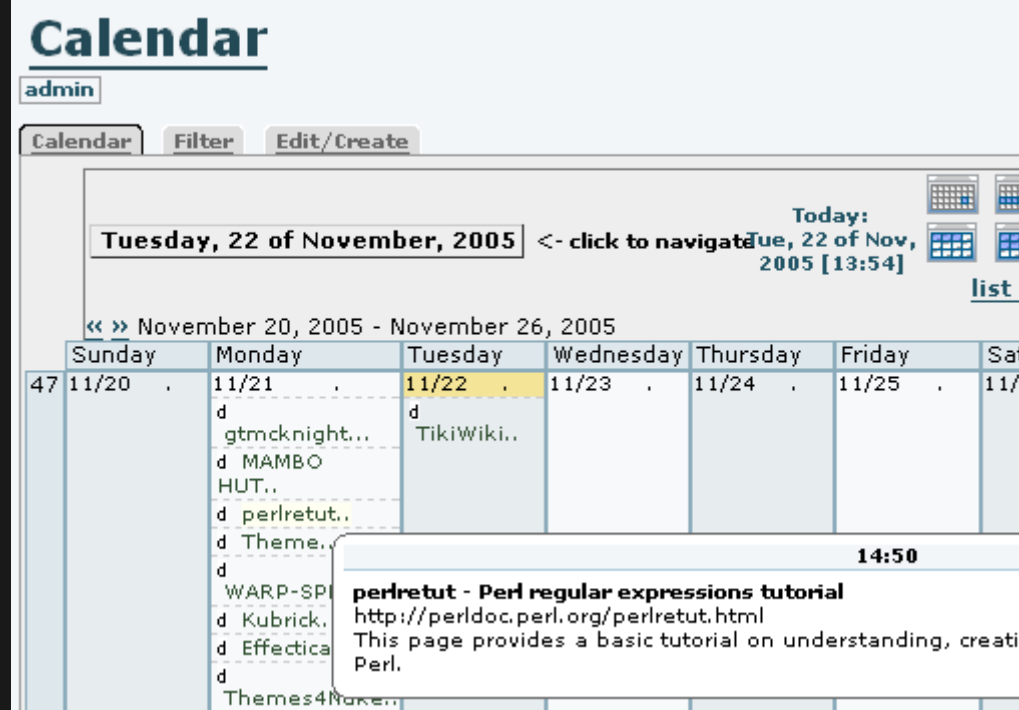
Calendar

admin

Calendar Filter Edit/Create

Tuesday, 22 of November, 2005 <- click to navigate

Today: Tue, 22 of Nov, 2005 [13:54]

list

« » November 20, 2005 - November 26, 2005

| | Sunday | Monday | Tuesday | Wednesday | Thursday | Friday | Sat |
|---|---|---|---|---|---|---|---|
| 47 | 11/20 . | 11/21 . | 11/22 . | 11/23 . | 11/24 . | 11/25 . | 11/ |
| | | d gtmcknight... | d TikiWiki.. | | | | |
| | | d MAMBO HUT.. | | | | | |
| | | d perlretut.. | | | | | |
| | | d Theme.. | | | | | |
| | | d WARP-SP | | | | | |
| | | d Kubrick. | | | | | |
| | | d Effectica | | | | | |
| | | d Themes4Nuke.. | | | | | |

14:50

perlretut - Perl regular expressions tutorial
http://perldoc.perl.org/perlretut.html
This page provides a basic tutorial on understanding, creati
Perl.